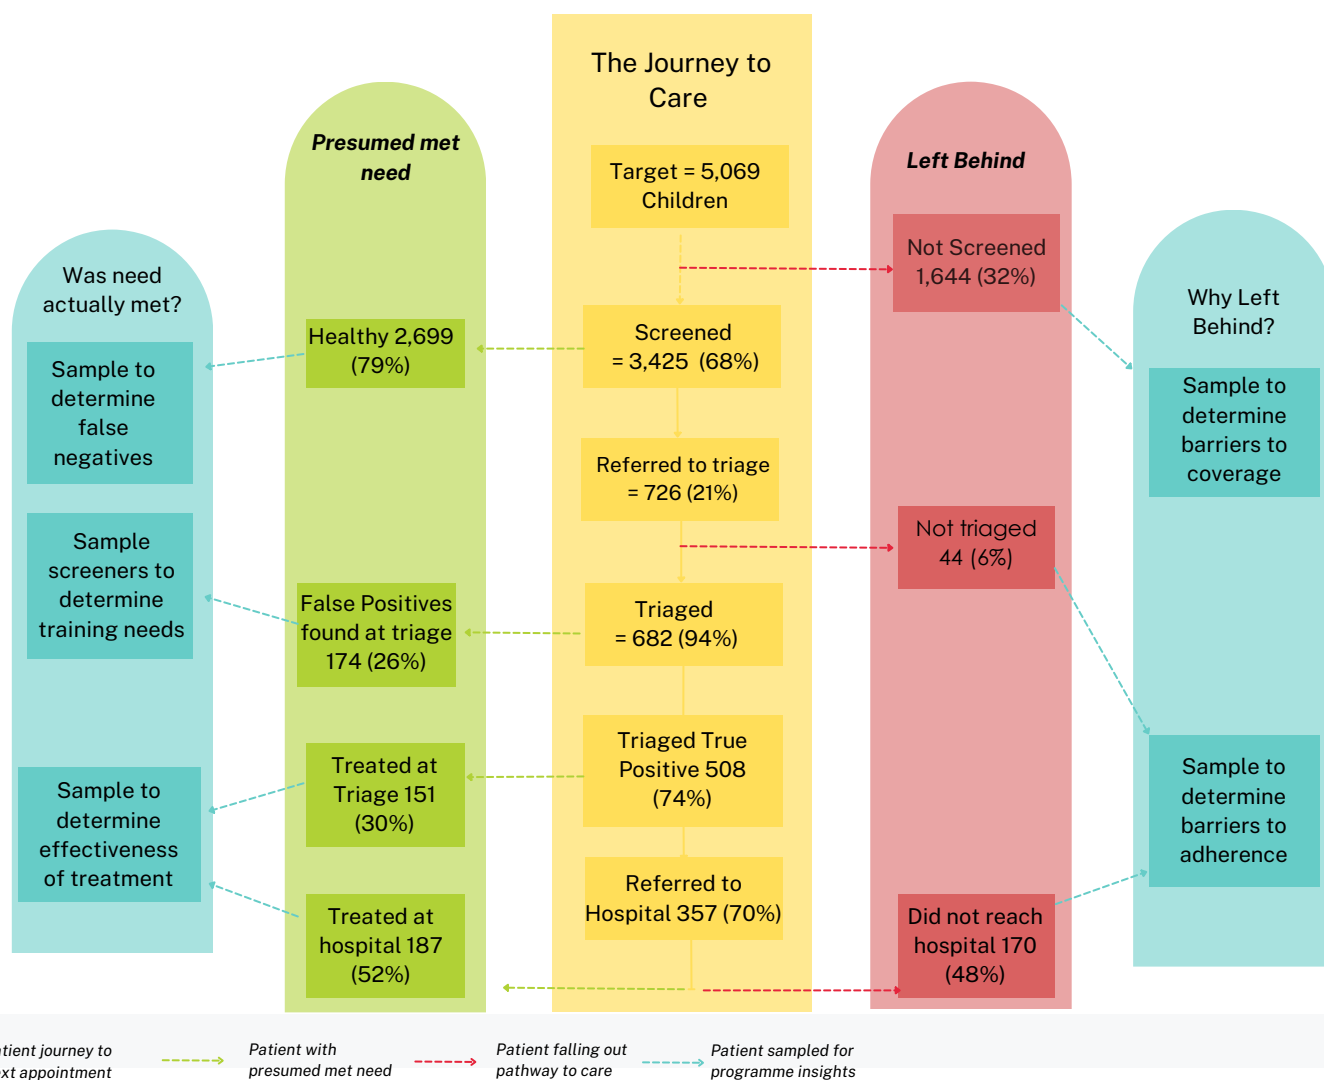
The Journey to Care

Target = 5,069 Children

Screened = 3,425 (68%)

Referred to triage = 726 (21%)

Triaged = 682 (94%)

Triaged True Positive 508 (74%)

Referred to Hospital 357 (70%)

Presumed met need

Healthy 2,699 (79%)

False Positives found at triage 174 (26%)

Treated at Triage 151 (30%)

Treated at hospital 187 (52%)

Was need actually met?

Sample to determine false negatives

Sample screeners to determine training needs

Sample to determine effectiveness of treatment

Left Behind

Not Screened 1,644 (32%)

Not triaged 44 (6%)

Did not reach hospital 170 (48%)

Why Left Behind?

Sample to determine barriers to coverage

Sample to determine barriers to adherence

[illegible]tient journey to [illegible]xt appointment

Patient with presumed met need

Patient falling out pathway to care

Patient sampled for programme insights